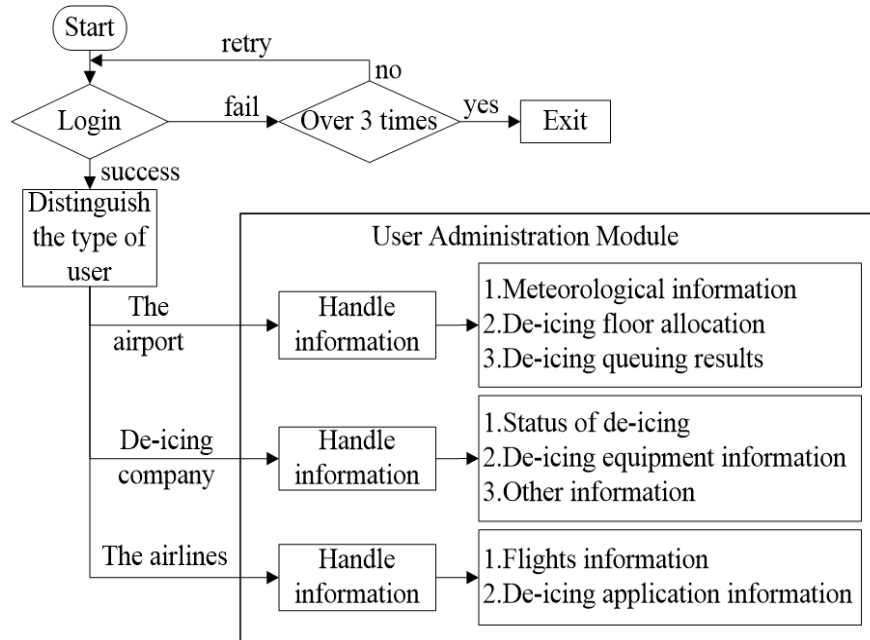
Start

retry

no

Login

fail

Over 3 times

yes

Exit

success

Distinguish the type of user

User Administration Module

The airport

Handle information

1.Meteorological information
2.De-icing floor allocation
3.De-icing queuing results

De-icing company

Handle information

1.Status of de-icing
2.De-icing equipment information
3.Other information

The airlines

Handle information

1.Flights information
2.De-icing application information